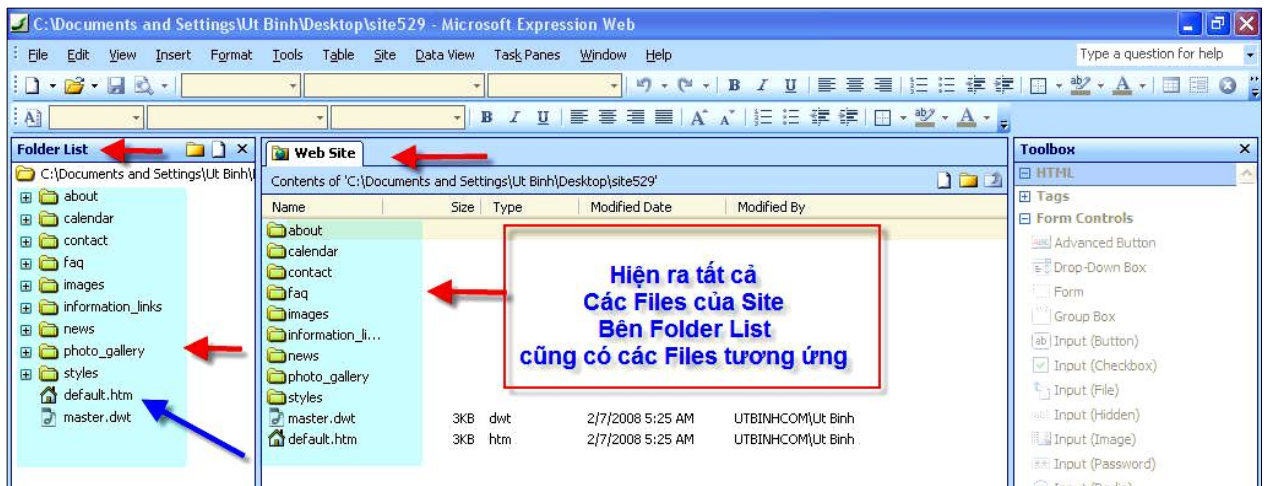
C:\Documents and Settings\Ut Binh\Desktop\site529 - Microsoft Expression Web

File Edit View Insert Format Tools Table Site Data View Task Panes Window Help

Type a question for help

Folder List

C:\Documents and Settings\Ut Binh\

about
calendar
contact
faq
images
information_links
news
photo_gallery
styles
default.htm
master.dwt

Web Site

Contents of 'C:\Documents and Settings\Ut Binh\Desktop\site529'

| Name | Size | Type | Modified Date | Modified By |
|---|---|---|---|---|
| about | | | | |
| calendar | | | | |
| contact | | | | |
| faq | | | | |
| images | | | | |
| information_li... | | | | |
| news | | | | |
| photo_gallery | | | | |
| styles | | | | |
| master.dwt | 3KB | dwt | 2/7/2008 5:25 AM | UTBINHCOM\Ut Binh |
| default.htm | 3KB | htm | 2/7/2008 5:25 AM | UTBINHCOM\Ut Binh |

Hiện ra tất cả
Các Files của Site
Bên Folder List
cũng có các Files tương ứng

Toolbox

HTML
Tags
Form Controls
Advanced Button
Drop-Down Box
Form
Group Box
Input (Button)
Input (Checkbox)
Input (File)
Input (Hidden)
Input (Image)
Input (Password)